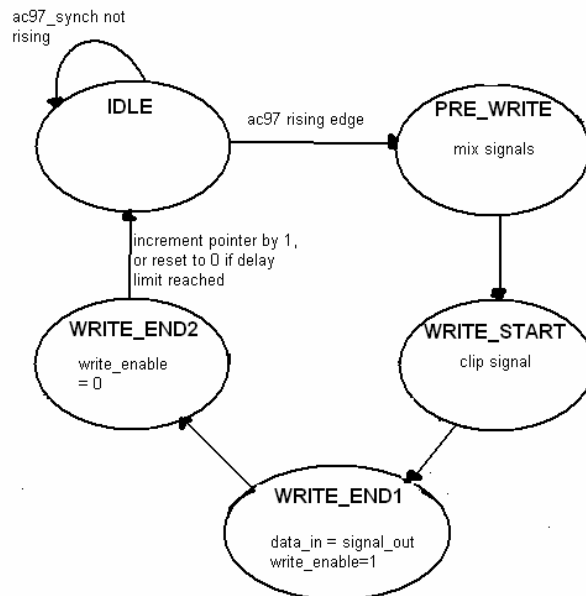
ac97_synch not rising

IDLE

ac97 rising edge

PRE_WRITE

mix signals

increment pointer by 1, or reset to 0 if delay limit reached

WRITE_END2

write_enable = 0

WRITE_START

clip signal

WRITE_END1

data_in = signal_out
write_enable=1